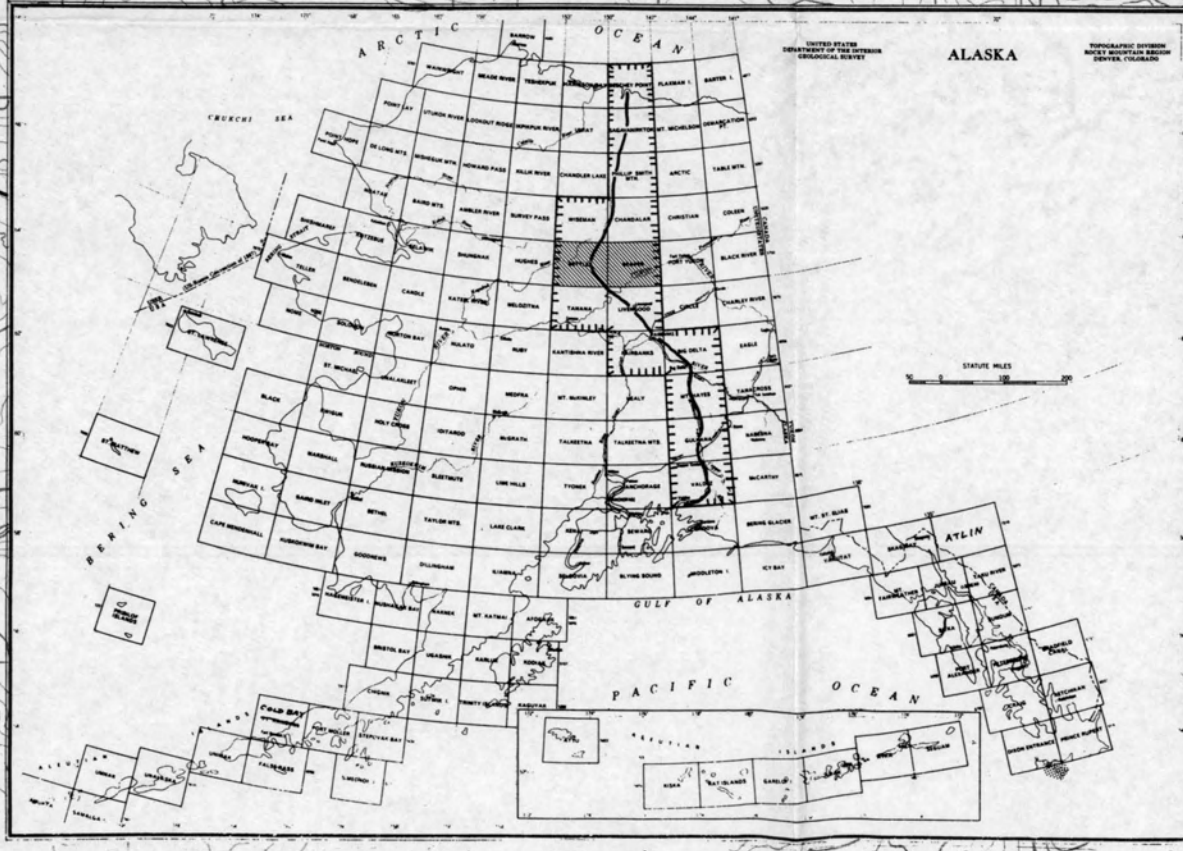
ARCTIC OCEAN

UNITED STATES
DEPARTMENT OF THE INTERIOR
GEOLOGICAL SURVEY

ALASKA

TOPOGRAPHIC DIVISION
ROCKY MOUNTAIN REGION
DENVER, COLORADO

CHUKCHI SEA

BARROW
WAINWRIGHT
MEADE RIVER
TESHEKPUK
HARRISON BAY
BEECHEY POINT
FLAXMAN I.
BARTER I.
POINT LAY
UTUKOK RIVER
LOOKOUT RIDGE
IKPIKPUK RIVER
UMIAT
SAGAVANIRKTOK
MT. MICHELSON
DEMARCATION PT.
POINT HOPE
DE LONG MTS.
MISHEGUK MTN.
HOWARD PASS
KILLIK RIVER
CHANDLER LAKE
PHILIP SMITH MTS.
ARCTIC
TABLE MTN.
NOATAK
BAIRD MTS.
AMBLER RIVER
SURVEY PASS
WISEMAN
CHANDALAR
CHRISTIAN
COLEEN
SHISHMAREF
KOTZEBUE
SELAWIK
SHUNGNAK
HUGHES
BETTLES
BEAVER
FORT YUKON
BLACK RIVER
TELLER
BENDELEBEN
CANDLE
KATEEL RIVER
MELOZITNA
TANANA
LIVENGOOD
CIRCLE
CHARLEY RIVER
NOME
SOLOMON
NORTON BAY
NULATO
RUBY
KANTISHNA RIVER
FAIRBANKS
BIG DELTA
EAGLE
ST. LAWRENCE
NORTON SOUND
ST. MICHAEL
UNALAKLEET
OPHIR
MEDFRA
MT. McKINLEY
HEALY
MT. HAYES
TANACROSS
BLACK
KWIGUK
HOLY CROSS
IDITAROD
McGRATH
TALKEETNA
TALKEETNA MTS.
GULKANA
NABESNA
ST. MATTHEW
HOOPER BAY
MARSHALL
RUSSIAN MISSION
SLEETMUTE
LIME HILLS
TYONEK
ANCHORAGE
VALDEZ
McCARTHY
NUNIVAK I.
BAIRD INLET
BETHEL
TAYLOR MTS.
LAKE CLARK
KENAI
SEWARD
CORDOVA
BERING GLACIER
MT. ST. ELIAS
CAPE MENDENHALL
KUSKOKWIM BAY
GOODNEWS
DILLINGHAM
ILIAMNA
SELDOVIA
BLYING SOUND
MIDDLETON I.
ICY BAY
YAKUTAT
SKAGWAY
ATLIN
TAKU RIVER
JUNEAU
SITKA
SUMDUM
BRADFIELD CANAL
PETERSBURG
PORT ALEXANDER
CRAIG
KETCHIKAN
DIXON ENTRANCE
PRINCE RUPERT
NUSHAGAK BAY
NAKNEK
MT. KATMAI
AFOGNAK
BRISTOL BAY
UGASHIK
KARLUK
KODIAK
CHIGNIK
SUTWIK I.
TRINITY IS.
KAGUYAK
COLD BAY
PORT MOLLER
STEPOVAK BAY
UNIMAK
FALSE PASS
SIMEONOF
UNALASKA
UMNAK
ATTU
KISKA
RAT ISLANDS
GARELOI
ADAK
ATKA
SEGUAM
PRIBILOF ISLANDS
BERING SEA
GULF OF ALASKA
PACIFIC OCEAN
ALEUTIAN ISLANDS

STATUTE MILES
50 0 100 200